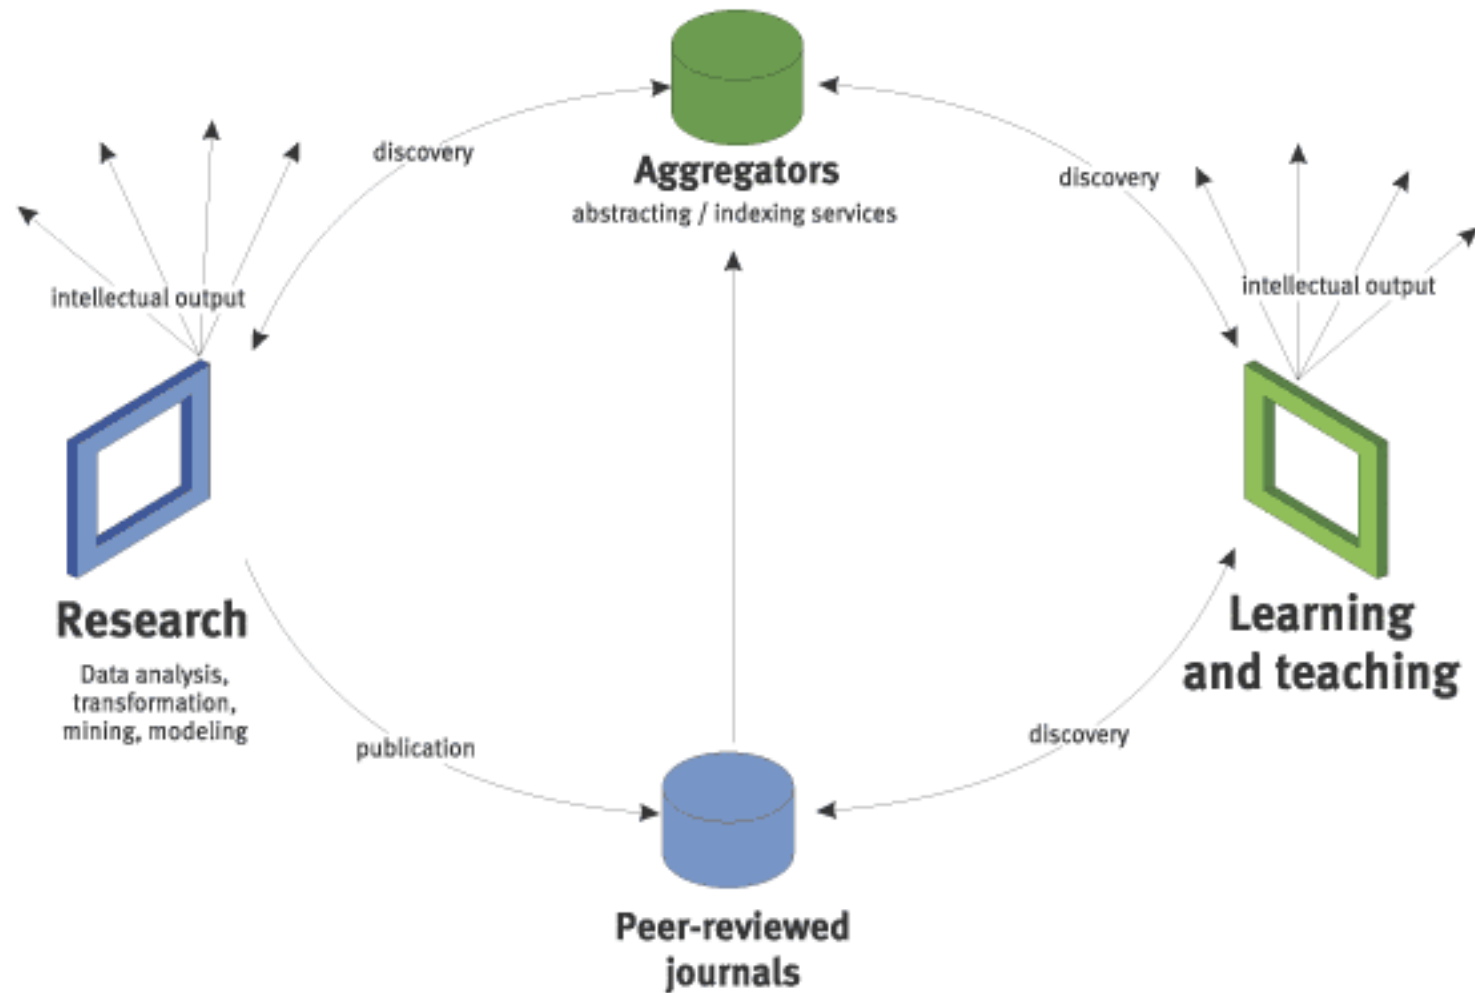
Aggregators
abstracting / indexing services

discovery

discovery

intellectual output

intellectual output

Research
Data analysis, transformation, mining, modeling

Learning and teaching

publication

discovery

Peer-reviewed journals